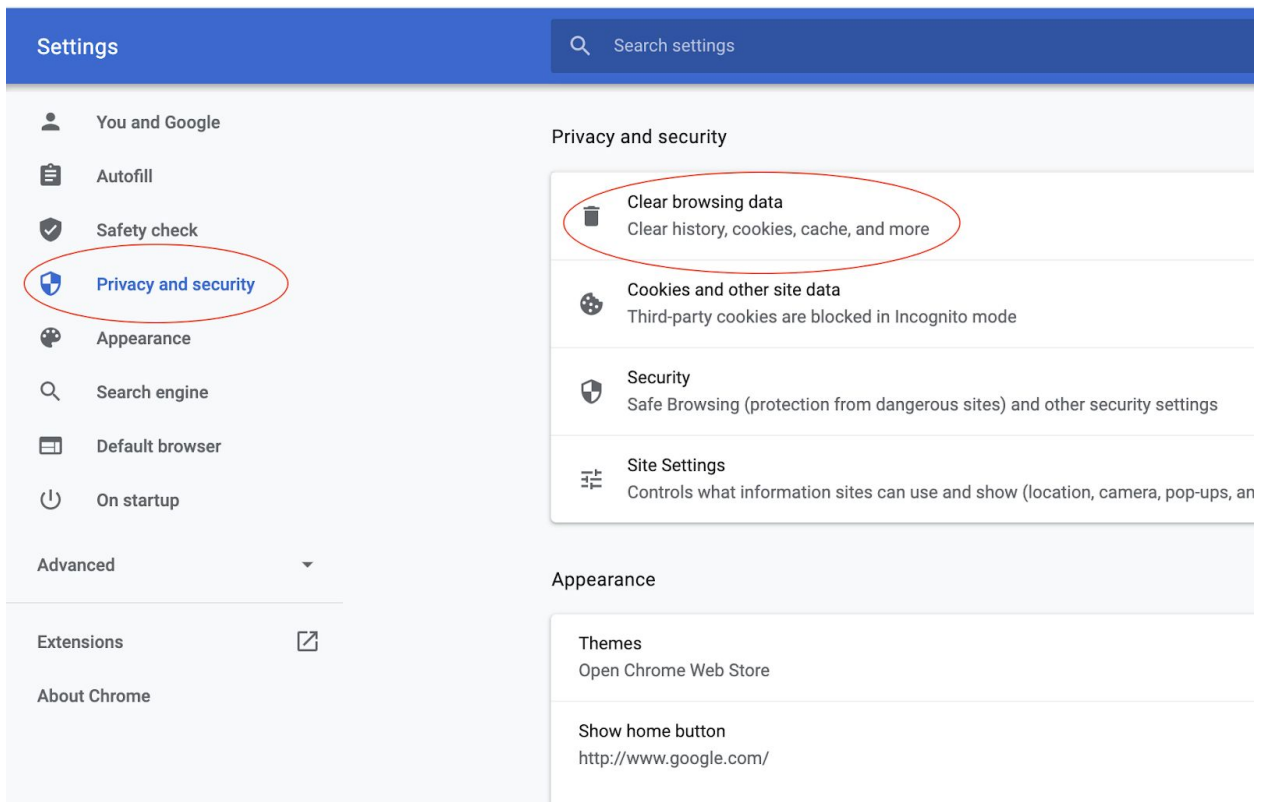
Settings

Search settings

You and Google

Autofill

Safety check

Privacy and security

Appearance

Search engine

Default browser

On startup

Advanced

Extensions

About Chrome

Privacy and security

Clear browsing data
Clear history, cookies, cache, and more

Cookies and other site data
Third-party cookies are blocked in Incognito mode

Security
Safe Browsing (protection from dangerous sites) and other security settings

Site Settings
Controls what information sites can use and show (location, camera, pop-ups, an

Appearance

Themes
Open Chrome Web Store

Show home button
http://www.google.com/